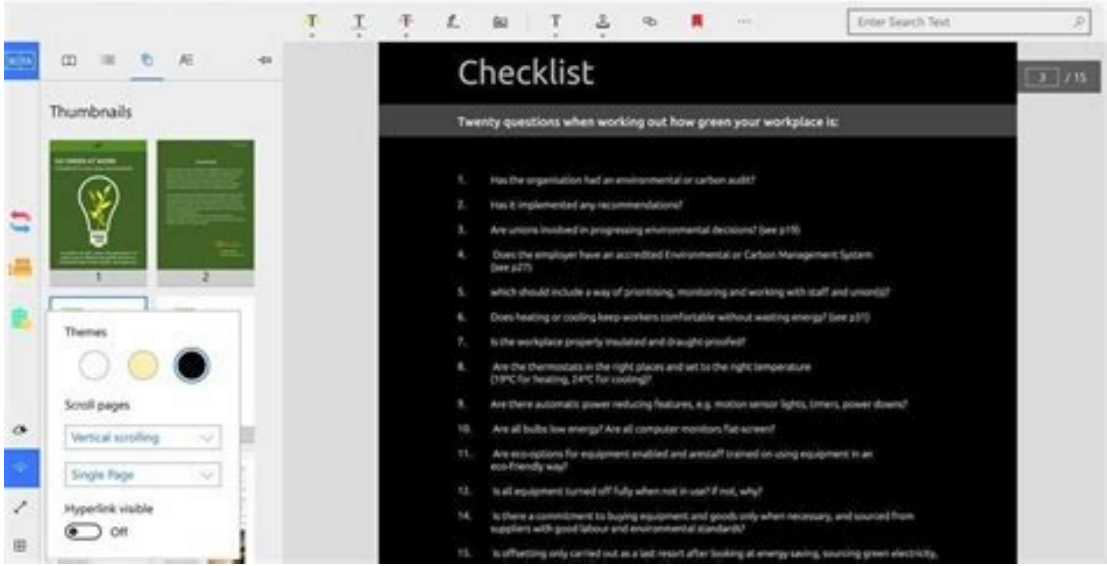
Enter Search Text

Thumbnails

1 2

Themes

Scroll pages

Vertical scrolling

Single Page

Hyperlink visible

Off

Checklist

3 / 15

Twenty questions when working out how green your workplace is:

1. Has the organisation had an environmental or carbon audit?

2. Has it implemented any recommendations?

3. Are unions involved in progressing environmental decisions? (see p19)

4. Does the employer have an accredited Environmental or Carbon Management System (see p27)

5. which should include a way of prioritising, monitoring and working with staff and union(s)?

6. Does heating or cooling keep workers comfortable without wasting energy? (see p31)

7. Is the workplace properly insulated and draught-proofed?

8. Are the thermostats in the right places and set to the right temperature (19°C for heating, 24°C for cooling)?

9. Are there automatic power reducing features, e.g. motion sensor lights, timers, power downs?

10. Are all bulbs low energy? Are all computer monitors flat-screen?

11. Are eco-options for equipment enabled and are staff trained on using equipment in an eco-friendly way?

12. Is all equipment turned off fully when not in use? If not, why?

14. Is there a commitment to buying equipment and goods only when necessary, and sourced from suppliers with good labour and environmental standards?

15. Is offsetting only carried out as a last resort after looking at energy saving, sourcing green electricity,